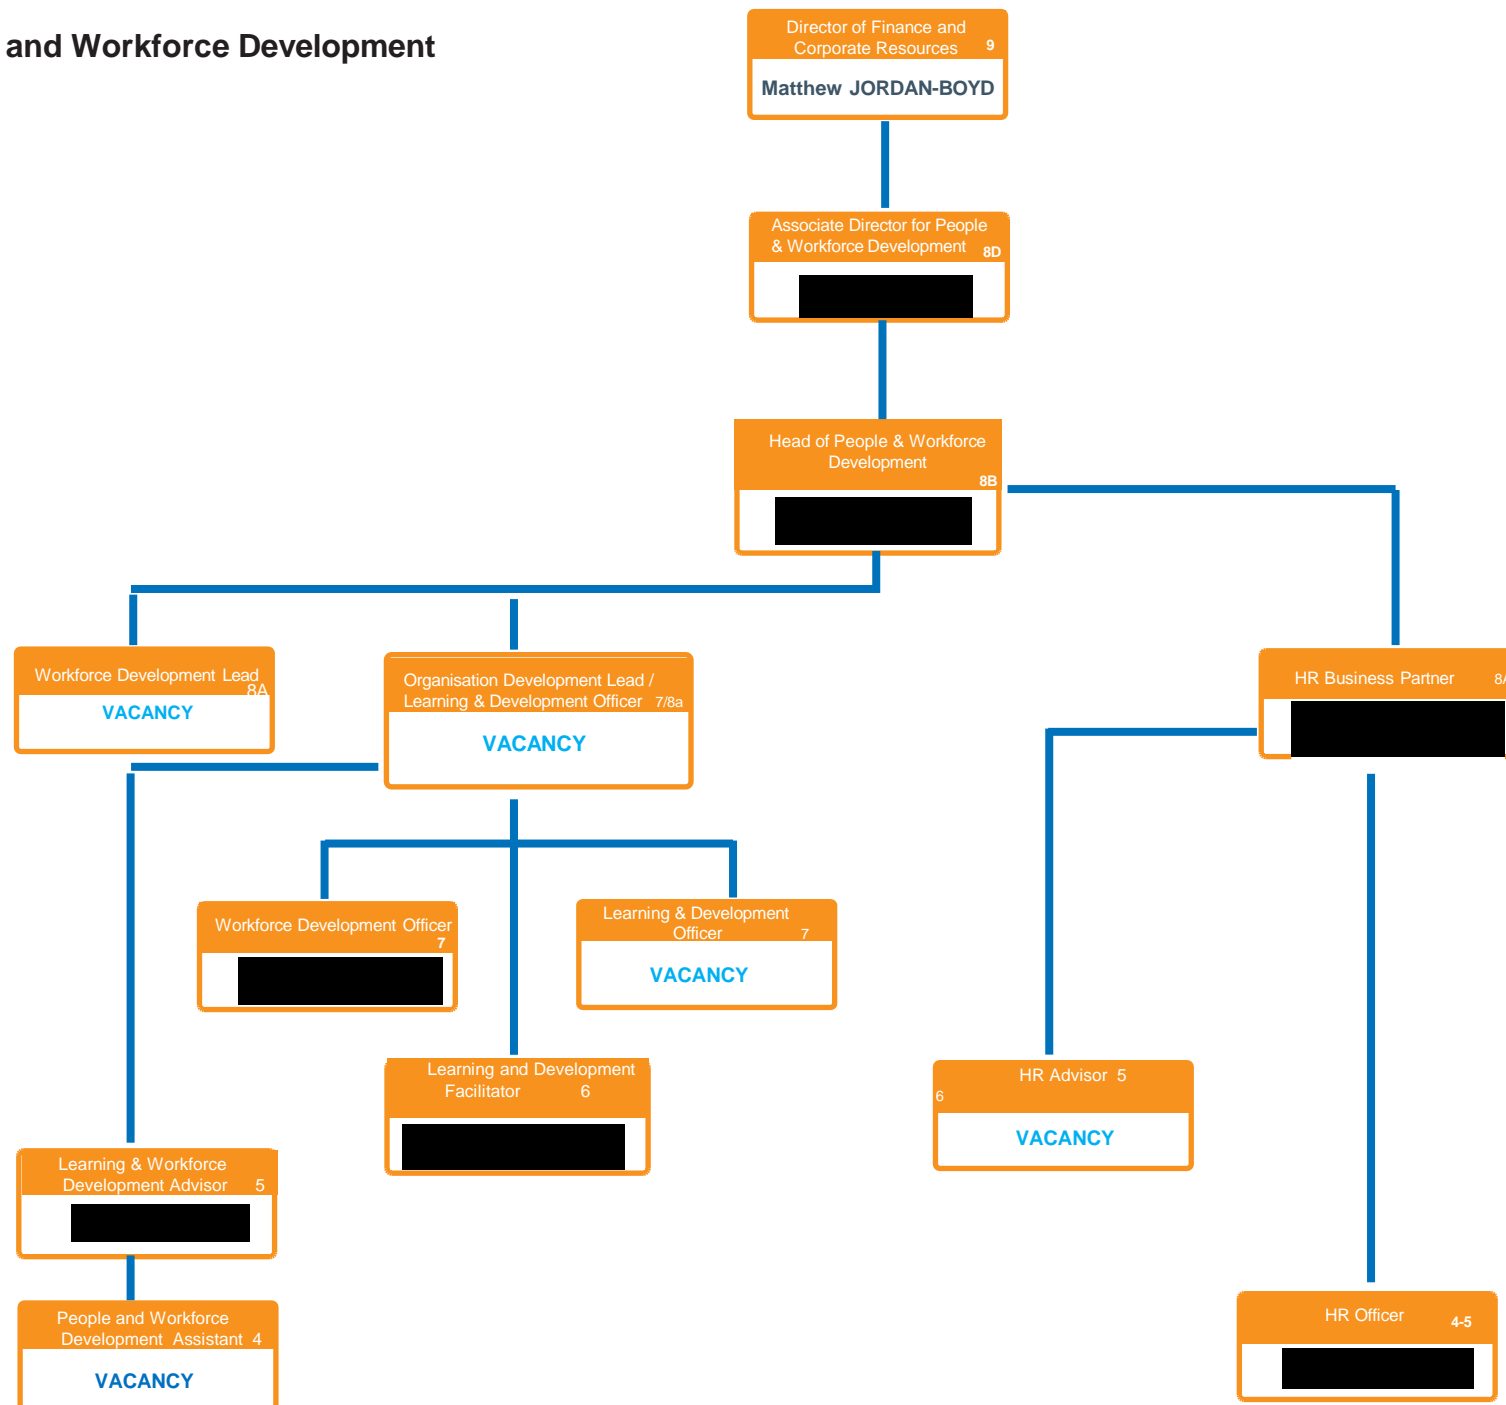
and Workforce Development

Director of Finance and Corporate Resources 9
Matthew JORDAN-BOYD

Associate Director for People & Workforce Development 8D

Head of People & Workforce Development 8B

Workforce Development Lead 8A
VACANCY

Organisation Development Lead / Learning & Development Officer 7/8a
VACANCY

HR Business Partner 8/

Workforce Development Officer 7

Learning & Development Officer 7
VACANCY

Learning and Development Facilitator 6

HR Advisor 5 6
VACANCY

Learning & Workforce Development Advisor 5

People and Workforce Development Assistant 4
VACANCY

HR Officer 4-5